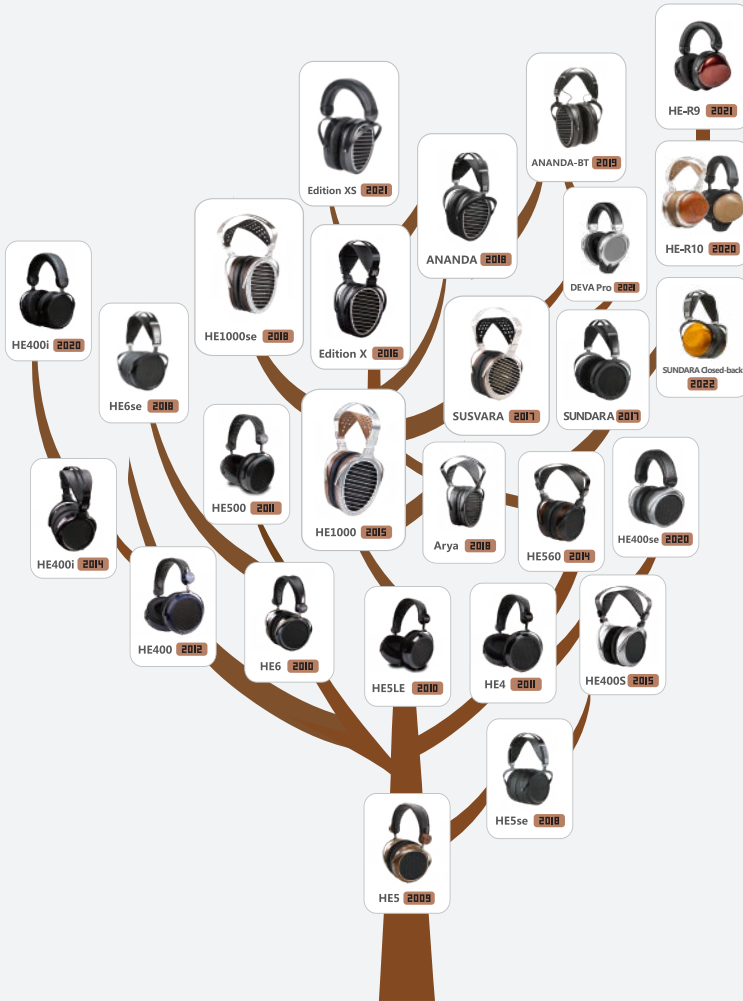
HE-R9 2021

Edition XS 2021

ANANDA-BT 2019

HE-R10 2020

ANANDA 2018

DEVA Pro 2021

HE400i 2020

HE1000se 2018

Edition X 2016

SUNDARA Closed-back 2022

HE6se 2018

SUSVARA 2017

SUNDARA 2017

HE500 2011

HE1000 2015

HE400i 2014

Arya 2018

HE560 2014

HE400se 2020

HE400 2012

HE6 2010

HE5LE 2010

HE4 2011

HE400S 2015

HE5se 2018

HE5 2009